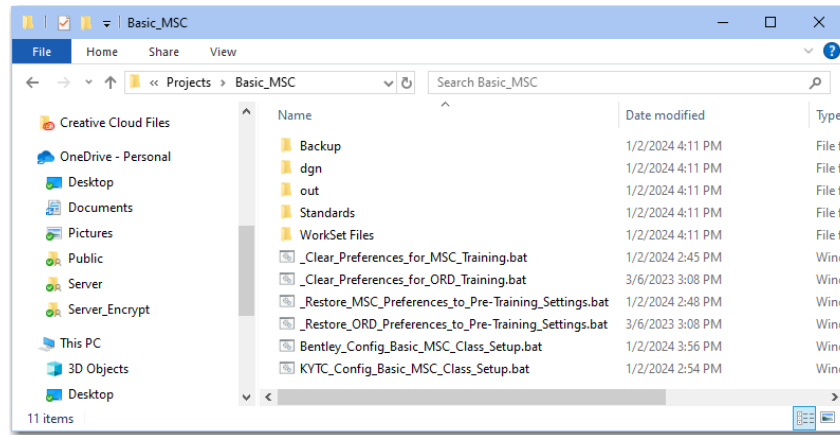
Basic_MSC

File Home Share View

« Projects › Basic_MSC

Search Basic_MSC

Creative Cloud Files
OneDrive - Personal
Desktop
Documents
Pictures
Public
Server
Server_Encrypt
This PC
3D Objects
Desktop

| Name | Date modified | Type |
|---|---|---|
| Backup | 1/2/2024 4:11 PM | File f |
| dgn | 1/2/2024 4:11 PM | File f |
| out | 1/2/2024 4:11 PM | File f |
| Standards | 1/2/2024 4:11 PM | File f |
| WorkSet Files | 1/2/2024 4:11 PM | File f |
| _Clear_Preferences_for_MSC_Training.bat | 1/2/2024 2:45 PM | Wind |
| _Clear_Preferences_for_ORD_Training.bat | 3/6/2023 3:08 PM | Wind |
| _Restore_MSC_Preferences_to_Pre-Training_Settings.bat | 1/2/2024 2:48 PM | Wind |
| _Restore_ORD_Preferences_to_Pre-Training_Settings.bat | 3/6/2023 3:08 PM | Wind |
| Bentley_Config_Basic_MSC_Class_Setup.bat | 1/2/2024 3:56 PM | Wind |
| KYTC_Config_Basic_MSC_Class_Setup.bat | 1/2/2024 2:54 PM | Wind |

11 items